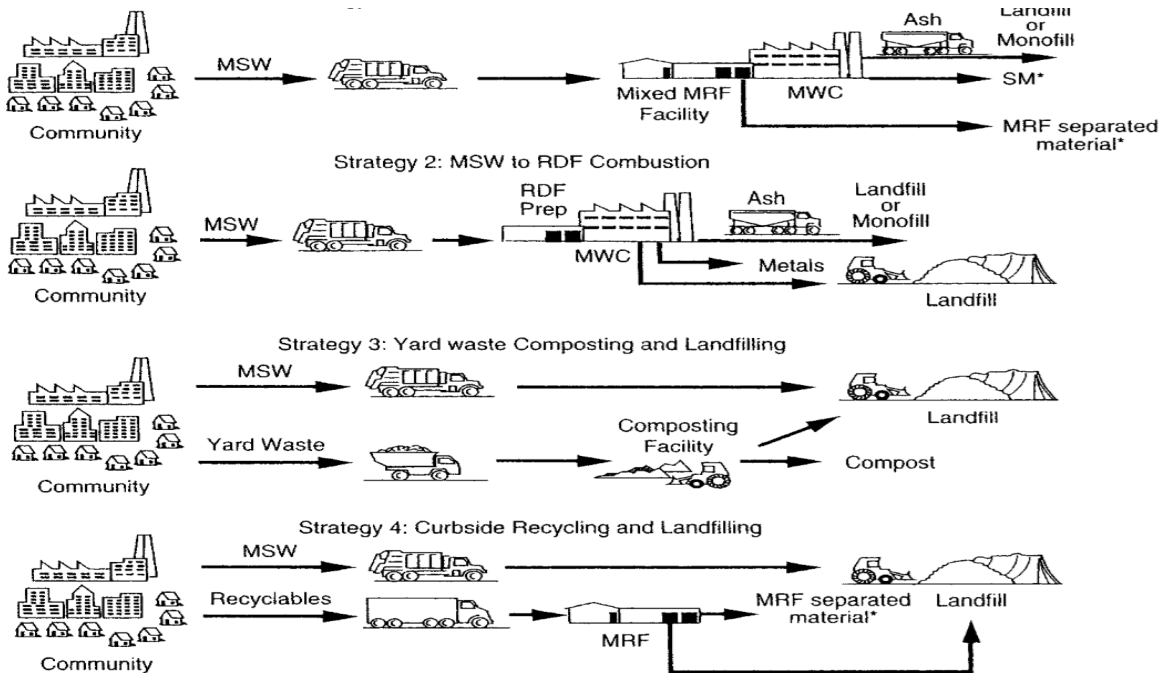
Community

MSW

Mixed MRF Facility

MWC

Ash

Landfill or Monofill

SM*

MRF separated material*

Strategy 2: MSW to RDF Combustion

Community

MSW

RDF Prep

MWC

Ash

Landfill or Monofill

Metals

Landfill

Strategy 3: Yard waste Composting and Landfilling

Community

MSW

Yard Waste

Composting Facility

Landfill

Compost

Strategy 4: Curbside Recycling and Landfilling

Community

MSW

Recyclables

MRF

MRF separated material*

Landfill